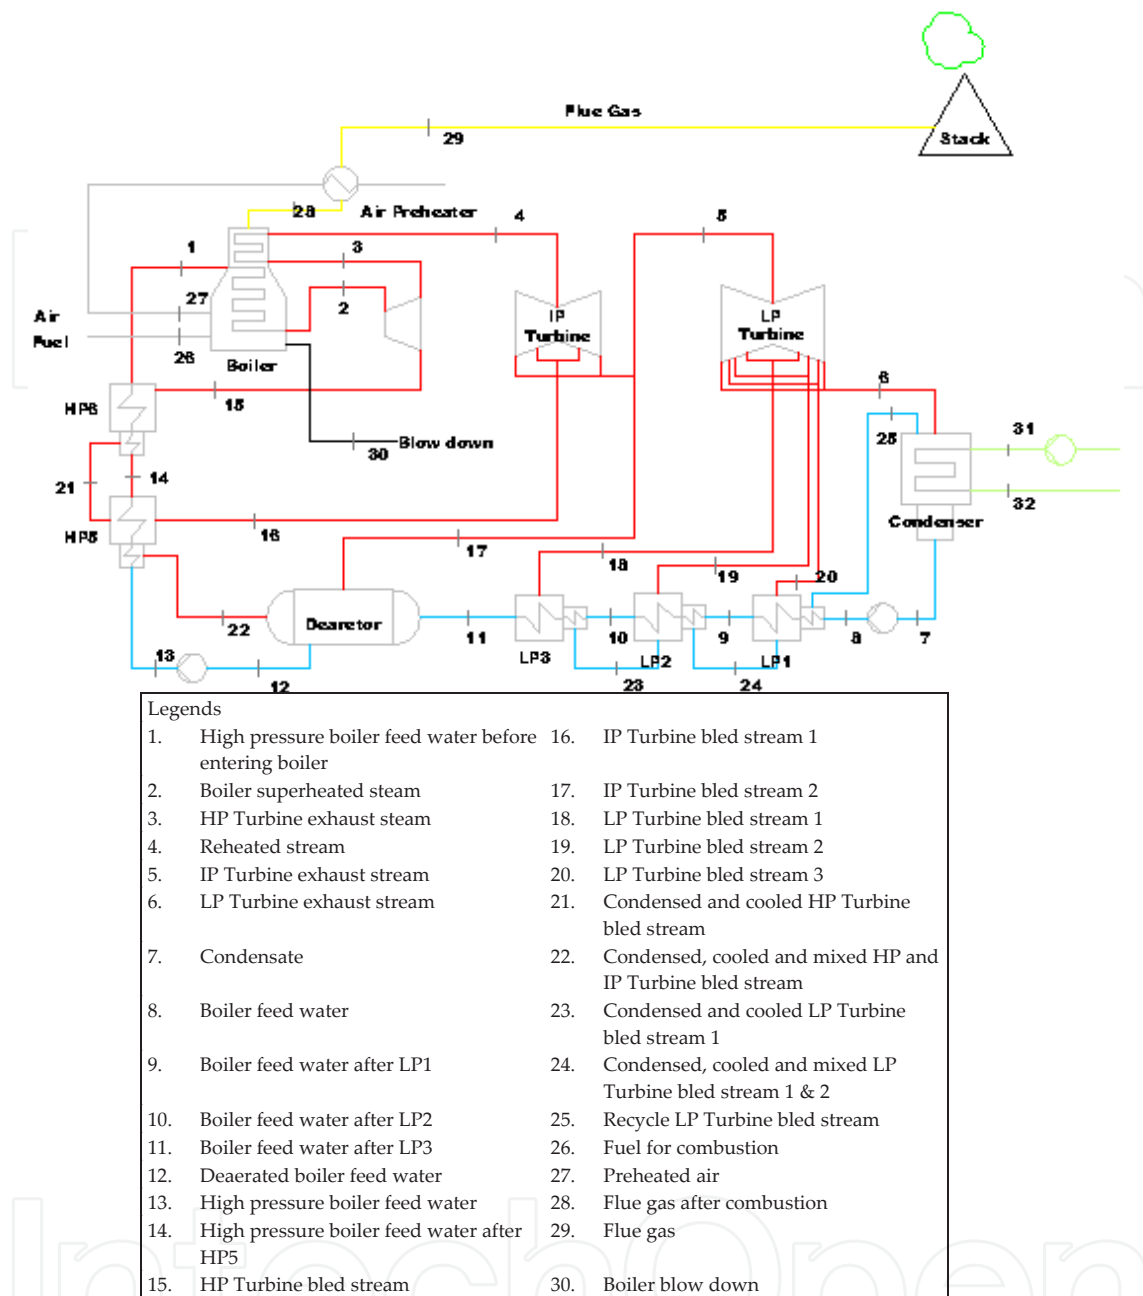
Flue Gas
29
Stack
28
Air Preheater
4
5
1
3
27
2
Air
Fuel
26
Boiler
IP Turbine
LP Turbine
HP6
15
6
30
Blow down
31
25
21
14
32
HP5
16
Condenser
17
18
19
20
Dearetor
22
11
10
9
8
7
13
LP3
LP2
LP1
12
23
24

Legends

| | | | |
|---|---|---|---|
| 1. | High pressure boiler feed water before entering boiler | 16. | IP Turbine bled stream 1 |
| 2. | Boiler superheated steam | 17. | IP Turbine bled stream 2 |
| 3. | HP Turbine exhaust steam | 18. | LP Turbine bled stream 1 |
| 4. | Reheated stream | 19. | LP Turbine bled stream 2 |
| 5. | IP Turbine exhaust stream | 20. | LP Turbine bled stream 3 |
| 6. | LP Turbine exhaust stream | 21. | Condensed and cooled HP Turbine bled stream |
| 7. | Condensate | 22. | Condensed, cooled and mixed HP and IP Turbine bled stream |
| 8. | Boiler feed water | 23. | Condensed and cooled LP Turbine bled stream 1 |
| 9. | Boiler feed water after LP1 | 24. | Condensed, cooled and mixed LP Turbine bled stream 1 & 2 |
| 10. | Boiler feed water after LP2 | 25. | Recycle LP Turbine bled stream |
| 11. | Boiler feed water after LP3 | 26. | Fuel for combustion |
| 12. | Deaerated boiler feed water | 27. | Preheated air |
| 13. | High pressure boiler feed water | 28. | Flue gas after combustion |
| 14. | High pressure boiler feed water after HP5 | 29. | Flue gas |
| 15. | HP Turbine bled stream | 30. | Boiler blow down |